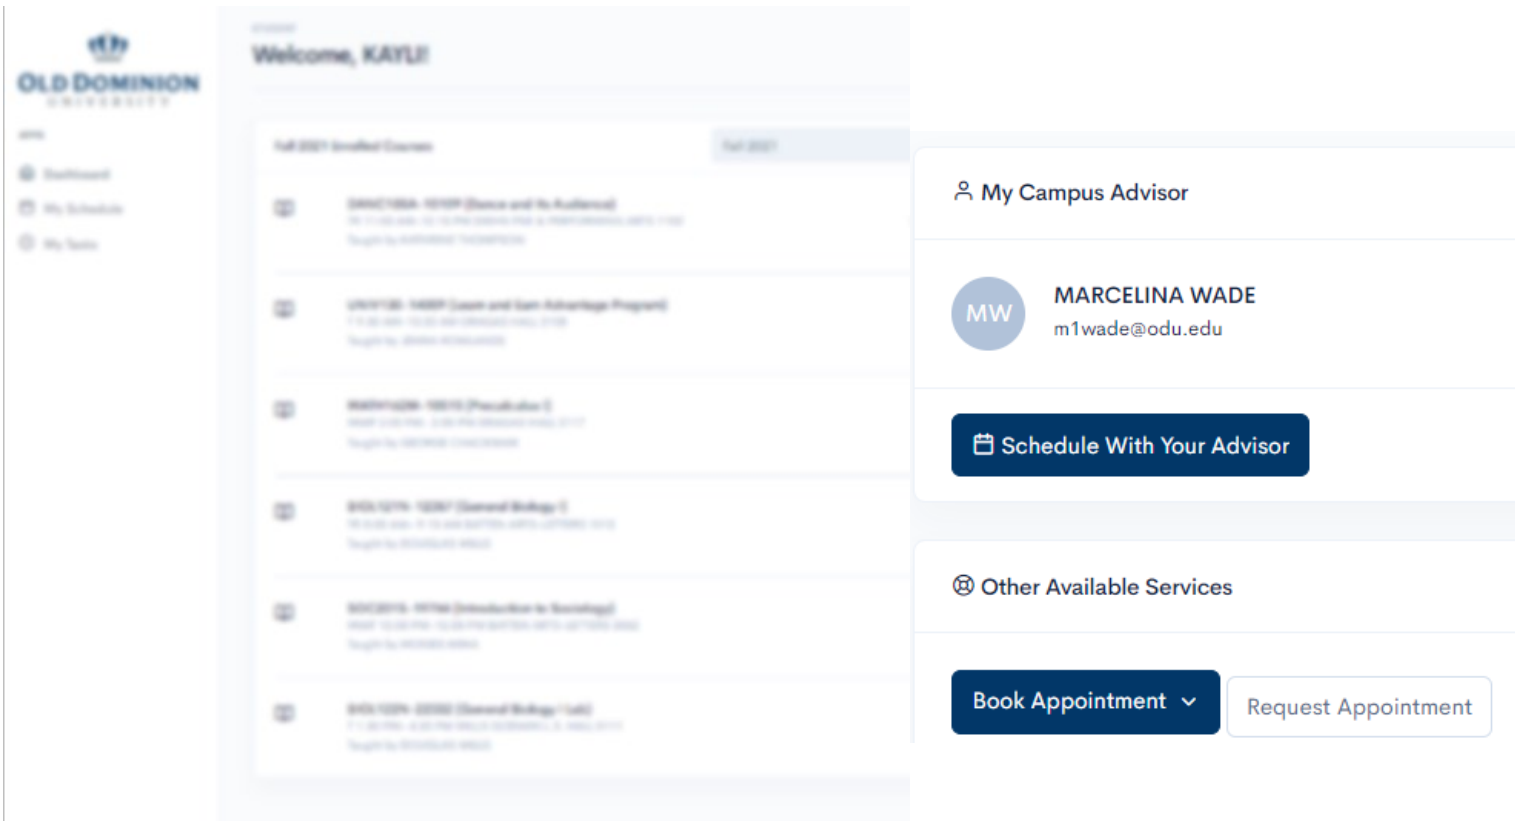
OLD DOMINION
UNIVERSITY

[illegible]
Dashboard
My Schedule
My Tasks

Welcome, KAYLI!

Fall 2021 Enrolled Courses
Fall 2021

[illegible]

My Campus Advisor

MW
MARCELINA WADE
m1wade@odu.edu

Schedule With Your Advisor

Other Available Services

Book Appointment
Request Appointment